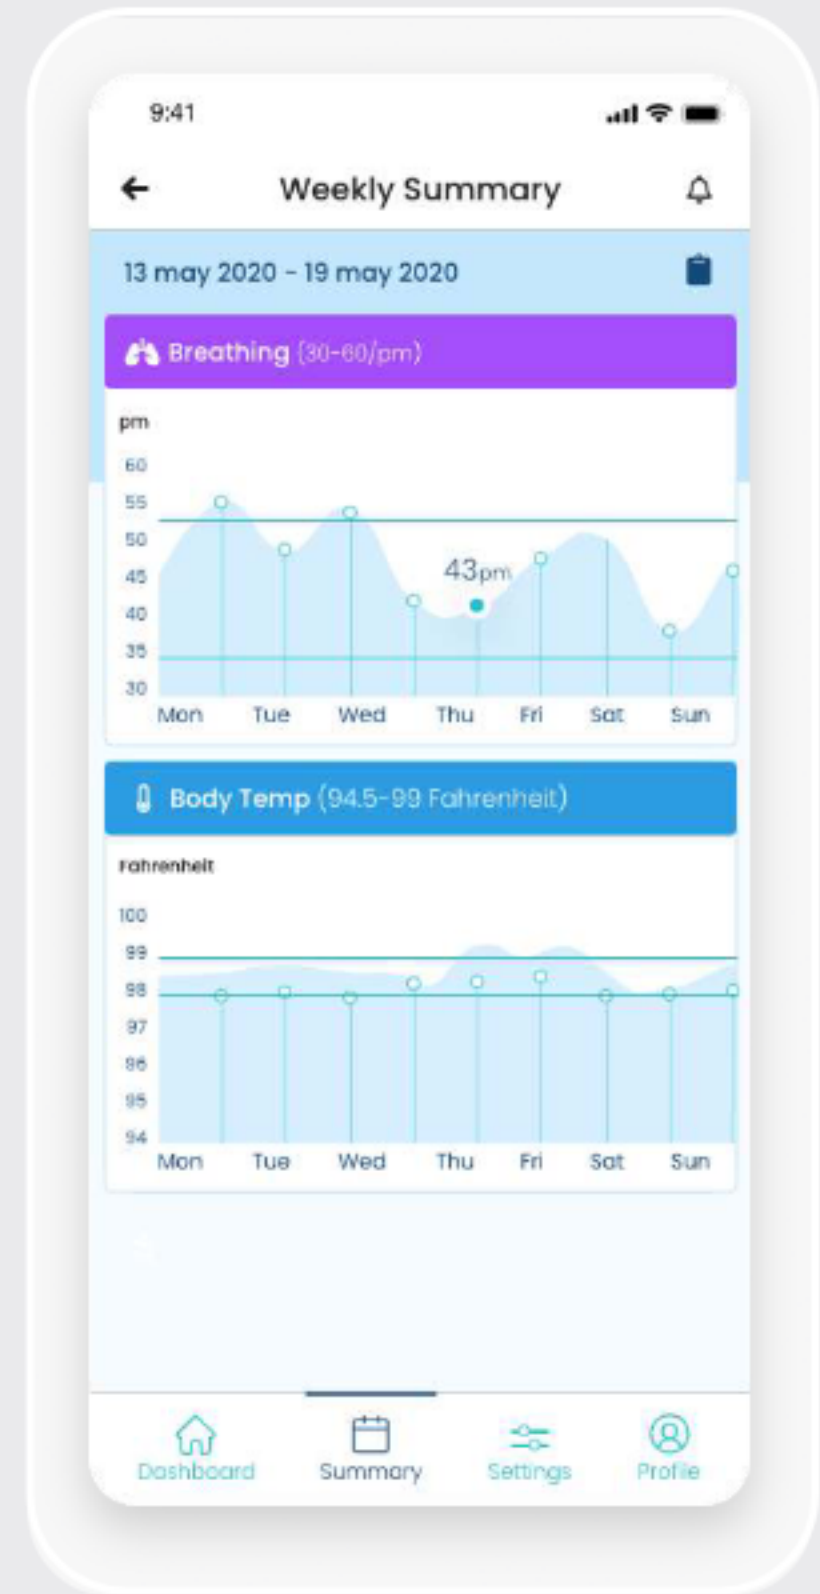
9:41

Weekly Summary

13 may 2020 - 19 may 2020

Breathing (30-60/pm)

pm
60
55
50
45
40
35
30

43pm

Mon Tue Wed Thu Fri Sat Sun

Body Temp (94.5-99 Fahrenheit)

Fahrenheit
100
99
98
97
96
95
94

Mon Tue Wed Thu Fri Sat Sun

Dashboard Summary Settings Profile